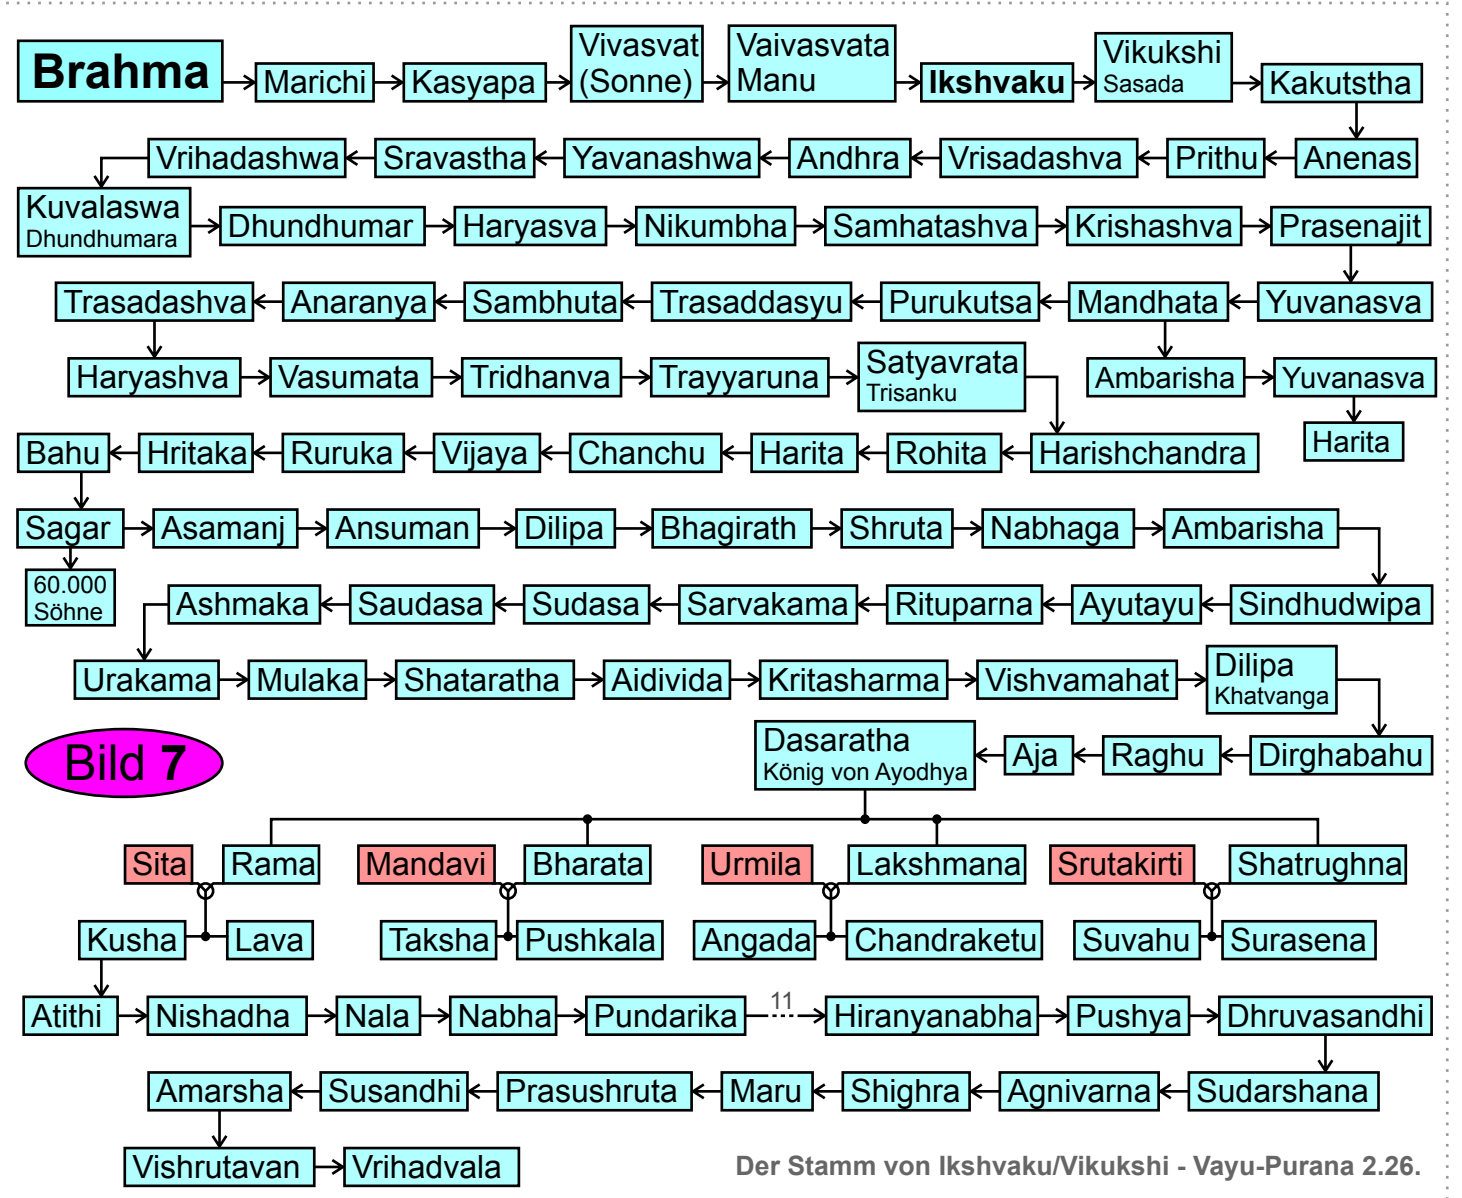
Brahma → Marichi → Kasyapa → Vivasvat (Sonne) → Vaivasvata Manu → Ikshvaku → Vikukshi Sasada → Kakutstha

Anenas → Prithu → Vrisadashva → Andhra → Yavanashwa → Sravastha → Vrihadashwa

Kuvalaswa Dhundhumara → Dhundhumar → Haryasva → Nikumbha → Samhatashva → Krishashva → Prasenajit

Yuvanasva → Mandhata → Purukutsa → Trasaddasyu → Sambhuta → Anaranya → Trasadashva

Ambarisha → Yuvanasva

Harita

Haryashva → Vasumata → Tridhanva → Trayyaruna → Satyavrata Trisanku

Harishchandra → Rohita → Harita → Chanchu → Vijaya → Ruruka → Hritaka → Bahu

Sagar → Asamanj → Ansuman → Dilipa → Bhagirath → Shruta → Nabhaga → Ambarisha

60.000 Söhne

Sindhudwipa → Ayutayu → Rituparna → Sarvakama → Sudasa → Saudasa → Ashmaka

Urakama → Mulaka → Shataratha → Aidivida → Kritasharma → Vishvamahat → Dilipa Khatvanga

Bild 7

Dirghabahu → Raghu → Aja → Dasaratha König von Ayodhya

Sita Rama Mandavi Bharata Urmila Lakshmana Srutakirti Shatrughna

Kusha Lava Taksha Pushkala Angada Chandraketu Suvahu Surasena

Atithi → Nishadha → Nala → Nabha → Pundarika 11 → Hiranyanabha → Pushya → Dhruvasandhi

Sudarshana → Agnivarna → Shighra → Maru → Prasushruta → Susandhi → Amarsha

Vishrutavan → Vrihadvala

Der Stamm von Ikshvaku/Vikukshi - Vayu-Purana 2.26.